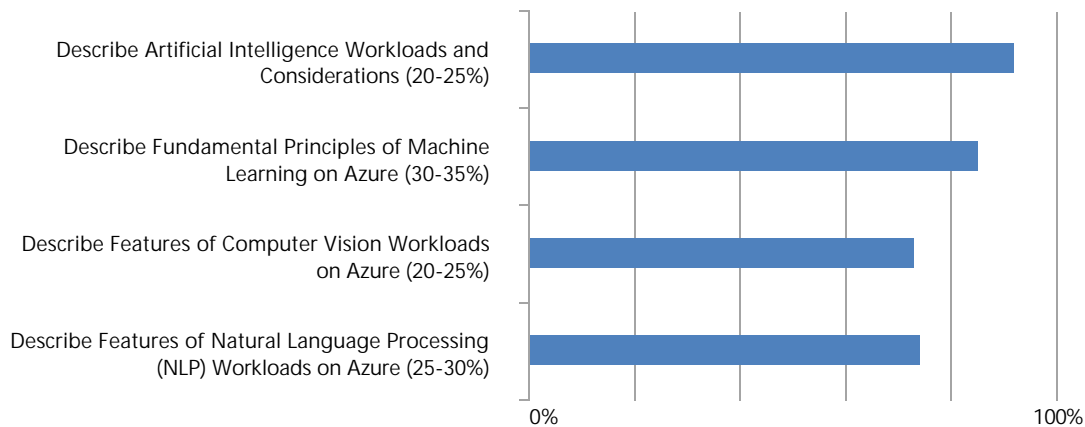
Describe Artificial Intelligence Workloads and Considerations (20-25%)

Describe Fundamental Principles of Machine Learning on Azure (30-35%)

Describe Features of Computer Vision Workloads on Azure (20-25%)

Describe Features of Natural Language Processing (NLP) Workloads on Azure (25-30%)

0%

100%